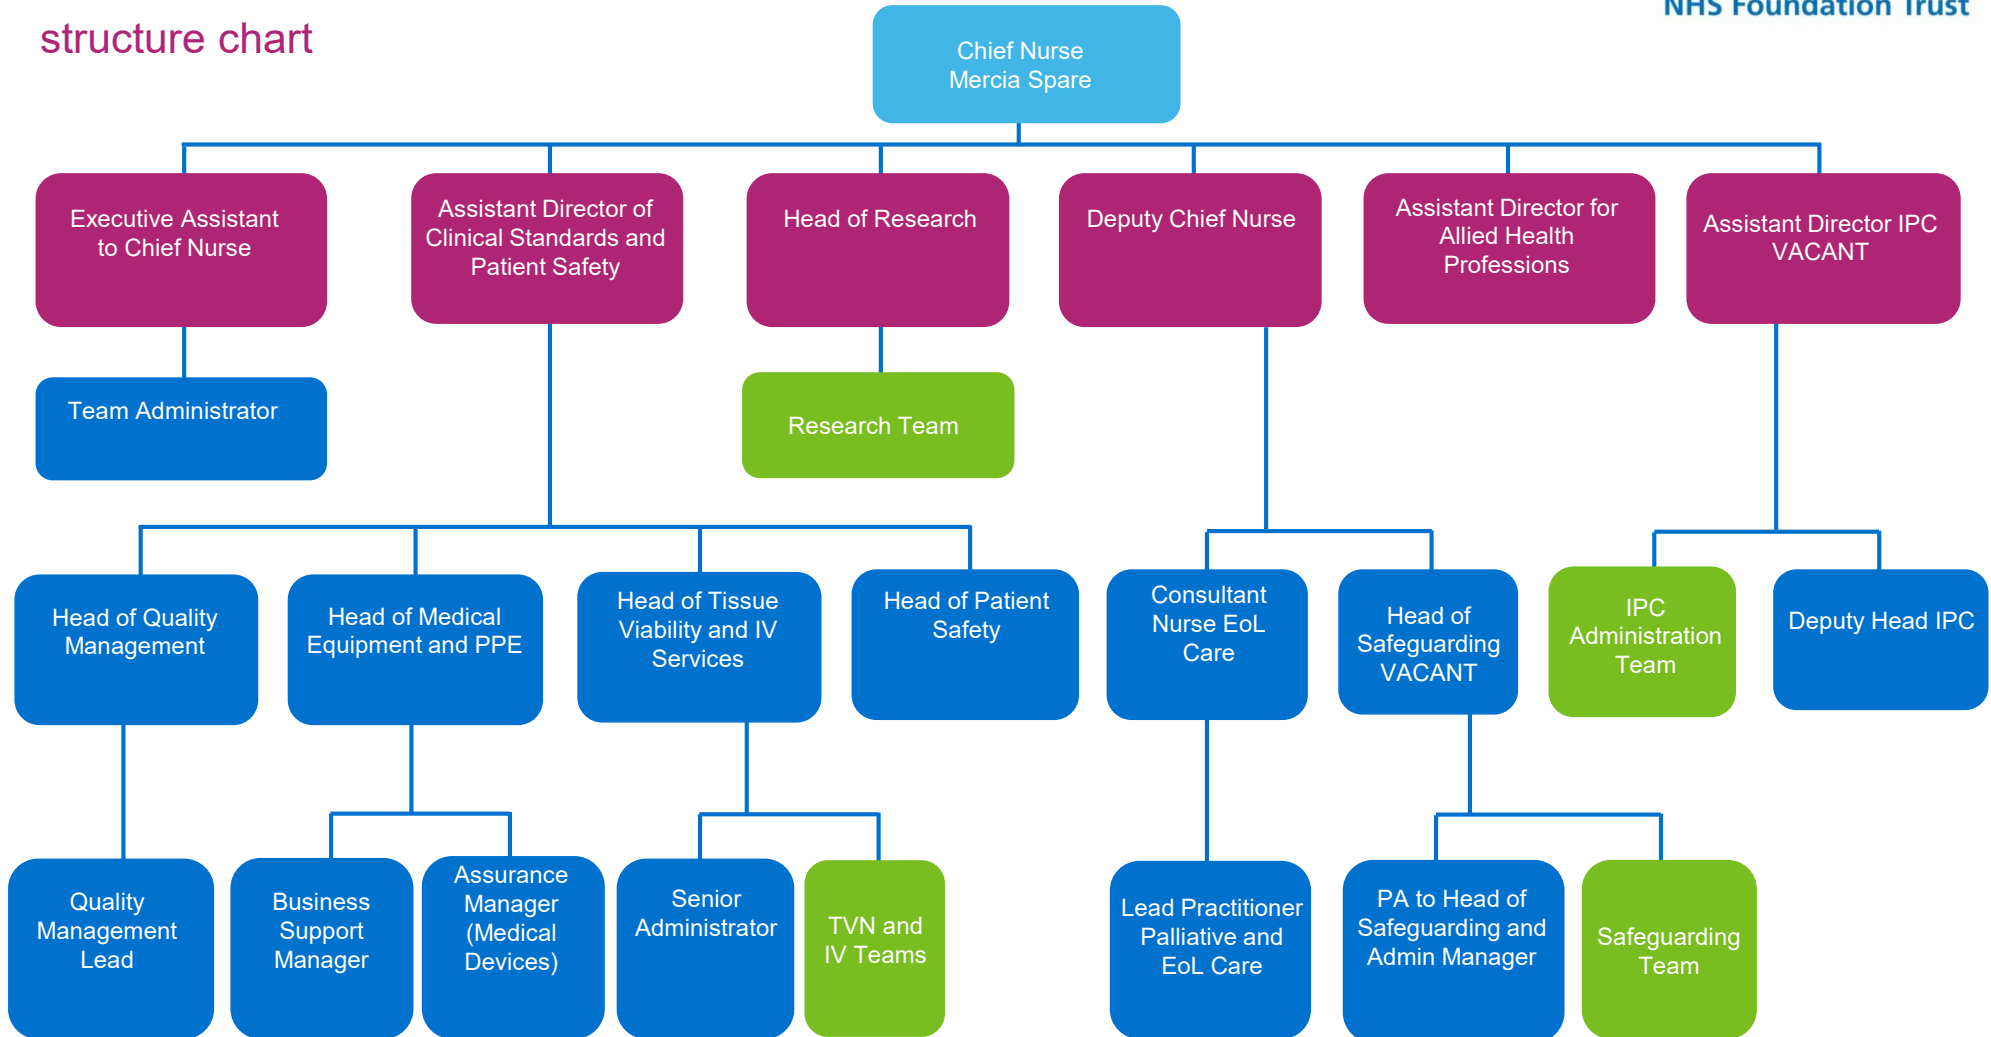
structure chart

NHS Foundation Trust

Chief Nurse
Mercia Spare

Executive Assistant to Chief Nurse

Assistant Director of Clinical Standards and Patient Safety

Head of Research

Deputy Chief Nurse

Assistant Director for Allied Health Professions

Assistant Director IPC VACANT

Team Administrator

Research Team

Head of Quality Management

Head of Medical Equipment and PPE

Head of Tissue Viability and IV Services

Head of Patient Safety

Consultant Nurse EoL Care

Head of Safeguarding VACANT

IPC Administration Team

Deputy Head IPC

Quality Management Lead

Business Support Manager

Assurance Manager (Medical Devices)

Senior Administrator

TVN and IV Teams

Lead Practitioner Palliative and EoL Care

PA to Head of Safeguarding and Admin Manager

Safeguarding Team